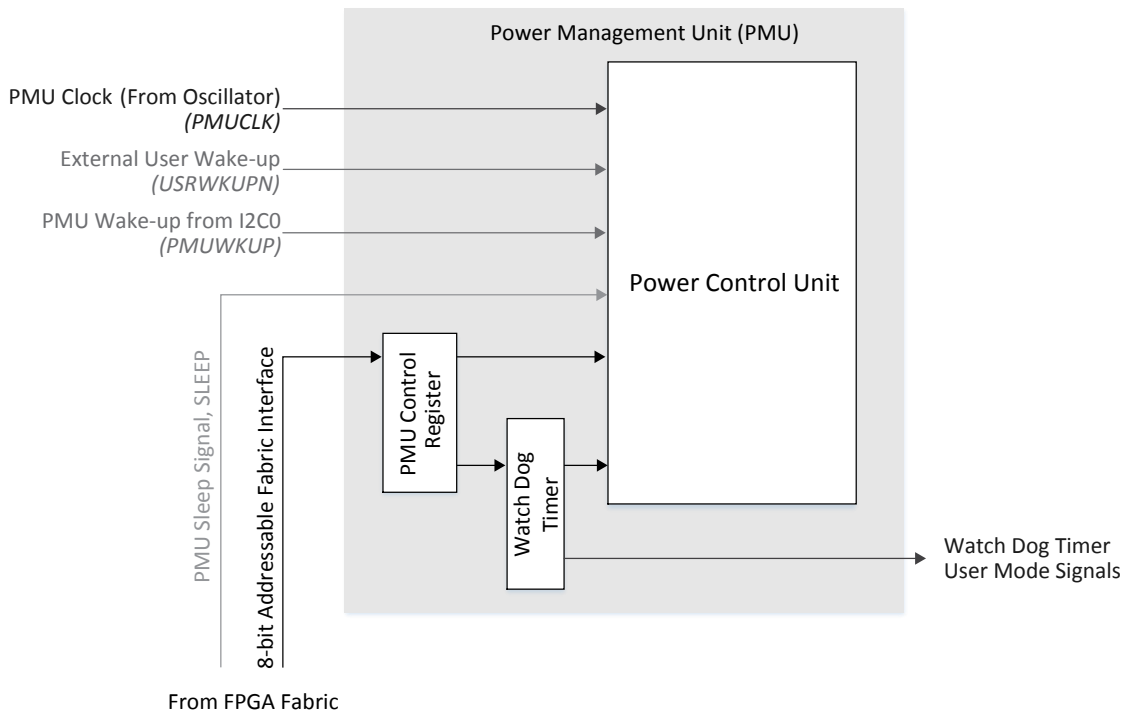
Power Management Unit (PMU)

PMU Clock (From Oscillator)
(PMUCLK)

External User Wake-up
(USRWKUPN)

PMU Wake-up from I2C0
(PMUWKUP)

Power Control Unit

PMU Sleep Signal, SLEEP

8-bit Addressable Fabric Interface

PMU Control Register

Watch Dog Timer

Watch Dog Timer User Mode Signals

From FPGA Fabric